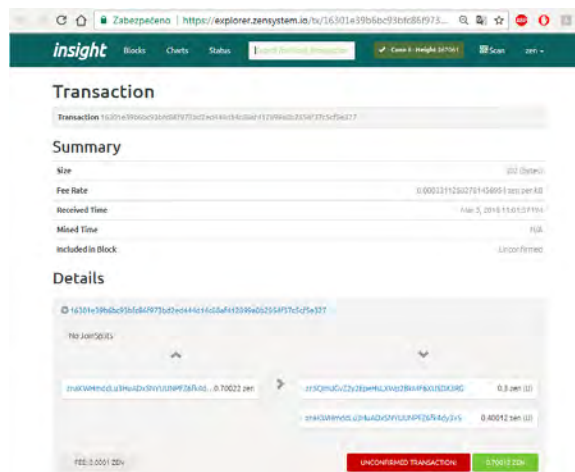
Zabezpečeno | https://explorer.zensystem.io/tx/16301e39b6bc93bfc86f973...

insight Blocks Charts Status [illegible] Conn 8 · Height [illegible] Scan zen

Transaction

Transaction 16301e39b6bc93bfc86f973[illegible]

Summary

| | |
|---|---|
| Size | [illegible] (bytes) |
| Fee Rate | 0.000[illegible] ZEN per kB |
| Received Time | Mar 5, 2018 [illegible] PM |
| Mined Time | N/A |
| Included in Block | Unconfirmed |

Details

16301e39b6bc93bfc86f973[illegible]

No JoinSplits

znkXW4mdd.u3Hu4DxSNYUUNPFZ6fkRd... 0.70022 zen

zn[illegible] 0.3 zen (U)

znkXW4mdd.u3Hu4DxSNYUUNPFZ6fkRd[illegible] 0.40012 zen (U)

FEE: 0.0001 ZEN

UNCONFIRMED TRANSACTION

0.70012 ZEN